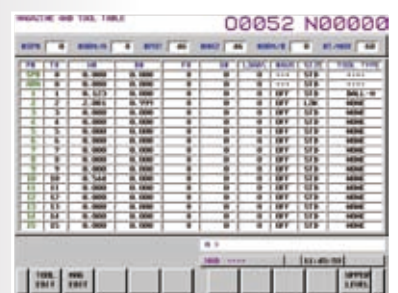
MAGAZINE AND TOOL TABLE O0052 N00000

| PN | TN | | | | | | | | | TOOL TYPE |
|---|---|---|---|---|---|---|---|---|---|---|
| SPD | 0 | 0.000 | 0.000 | 0 | 0 | 0 | *** | STD | | **** |
| DOS | 0 | 0.000 | 0.000 | 0 | 0 | 0 | *** | STD | | **** |
| 1 | 1 | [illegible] | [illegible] | 0 | 0 | 0 | OFF | STD | | BALL-M |
| 2 | 2 | 2.001 | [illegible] | 0 | 0 | 0 | OFF | LNG | | NONE |
| 3 | 3 | 0.000 | 0.000 | 0 | 0 | 0 | OFF | STD | | NONE |
| 4 | 4 | 0.000 | 0.000 | 0 | 0 | 0 | OFF | STD | | NONE |
| 5 | 5 | 0.000 | 0.000 | 0 | 0 | 0 | OFF | STD | | NONE |
| 6 | 6 | 0.000 | 0.000 | 0 | 0 | 0 | OFF | STD | | NONE |
| 7 | 7 | 0.000 | 0.000 | 0 | 0 | 0 | OFF | STD | | NONE |
| 8 | 8 | 0.000 | 0.000 | 0 | 0 | 0 | OFF | STD | | NONE |
| 9 | 9 | 0.000 | 0.000 | 0 | 0 | 0 | OFF | STD | | NONE |
| 10 | 10 | 0.000 | 0.000 | 0 | 0 | 0 | OFF | STD | | NONE |
| 11 | 11 | 0.000 | 0.000 | 0 | 0 | 0 | OFF | STD | | NONE |
| 12 | 12 | 0.000 | 0.000 | 0 | 0 | 0 | OFF | STD | | NONE |
| 13 | 13 | 0.000 | 0.000 | 0 | 0 | 0 | OFF | STD | | NONE |
| 14 | 14 | 0.000 | 0.000 | 0 | 0 | 0 | OFF | STD | | NONE |
| 15 | 15 | 0.000 | 0.000 | 0 | 0 | 0 | OFF | STD | | NONE |

TOOL EDIT | MAG EDIT | | | | | | | UPPER LEVEL